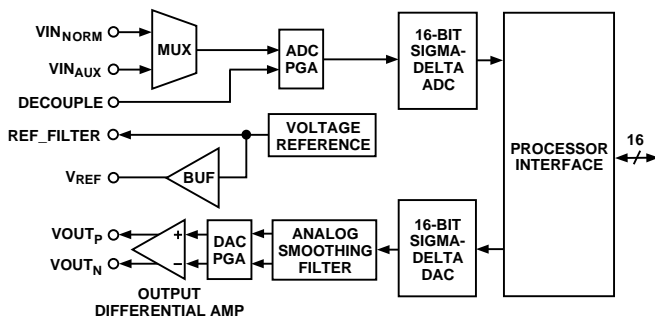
VIN$_{NORM}$
VIN$_{AUX}$
DECOUPLE
MUX
ADC PGA
16-BIT SIGMA-DELTA ADC
REF_FILTER
VOLTAGE REFERENCE
V$_{REF}$
BUF
PROCESSOR INTERFACE
16
VOUT$_{P}$
VOUT$_{N}$
+
–
DAC PGA
ANALOG SMOOTHING FILTER
16-BIT SIGMA-DELTA DAC
OUTPUT DIFFERENTIAL AMP